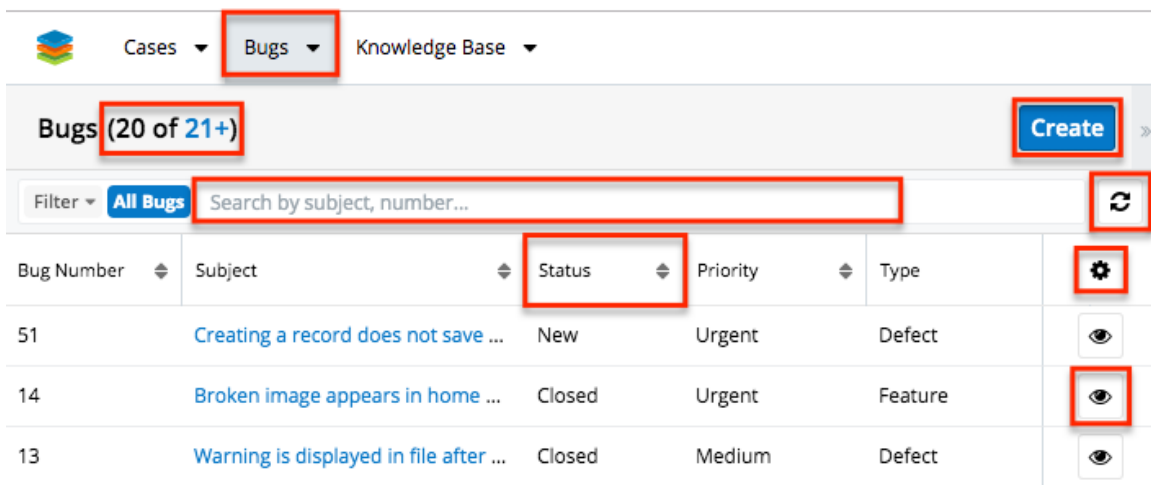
Cases Bugs Knowledge Base

Bugs (20 of 21+)

Create

Filter All Bugs Search by subject, number...

| Bug Number | Subject | Status | Priority | Type |
|---|---|---|---|---|
| 51 | Creating a record does not save ... | New | Urgent | Defect |
| 14 | Broken image appears in home ... | Closed | Urgent | Feature |
| 13 | Warning is displayed in file after ... | Closed | Medium | Defect |